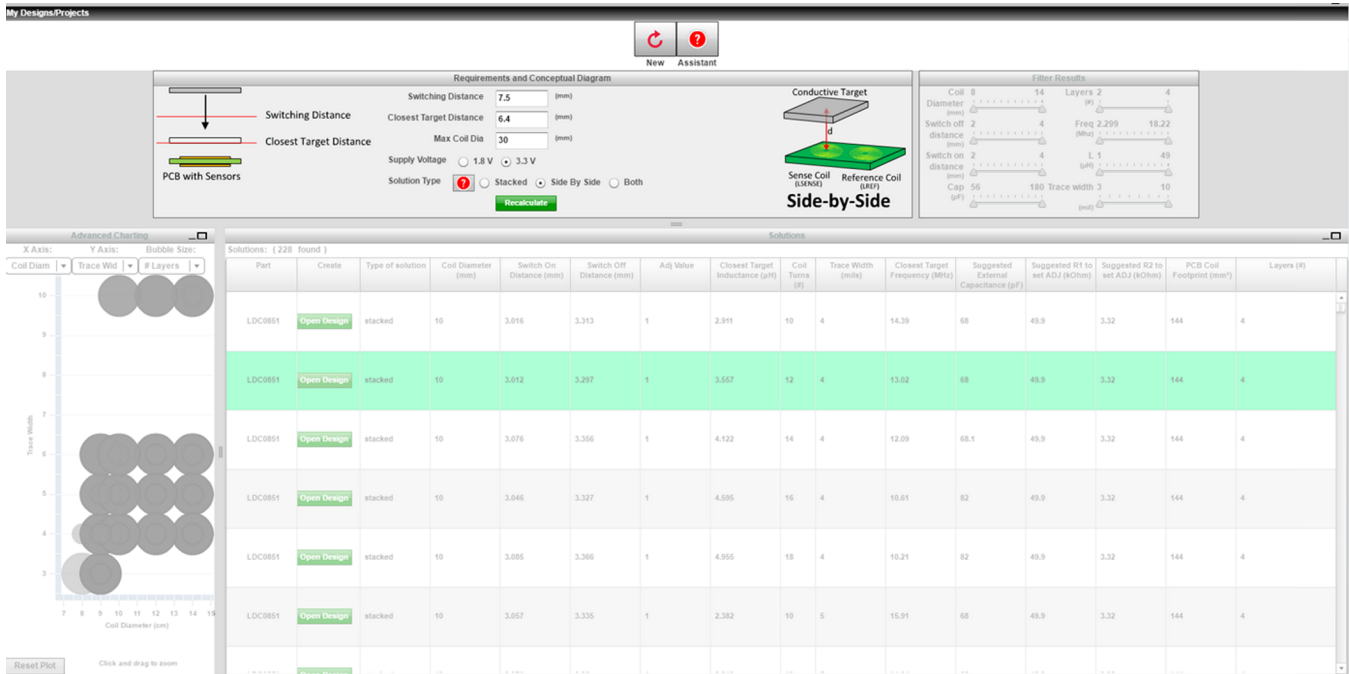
My Designs/Projects

New Assistant

Requirements and Conceptual Diagram

Switching Distance

Closest Target Distance

PCB with Sensors

Switching Distance 7.5 (mm)

Closest Target Distance 6.4 (mm)

Max Coil Dia 30 (mm)

Supply Voltage 1.8 V 3.3 V

Solution Type Stacked Side By Side Both

Recalculate

Conductive Target

d

Sense Coil (LSENSE)

Reference Coil (LREF)

Side-by-Side

Filter Results

Coil Diameter (mm) 8 14

Layers (#) 2 4

Switch off distance (mm) 2 4

Freq (Mhz) 2.299 18.22

Switch on distance (mm) 2 4

L (µH) 1 49

Cap (pF) 56 180

Trace width (mil) 3 10

Advanced Charting

X Axis: Y Axis: Bubble Size:

Coil Diam Trace Wid # Layers

10 9 8 7 6 5 4 3

Trace Width

7 8 9 10 11 12 13 14 15

Coil Diameter (cm)

Reset Plot

Click and drag to zoom

Solutions

Solutions: ( 228 found )

| Part | Create | Type of solution | Coil Diameter (mm) | Switch On Distance (mm) | Switch Off Distance (mm) | Adj Value | Closest Target Inductance (µH) | Coil Turns (#) | Trace Width (mils) | Closest Target Frequency (MHz) | Suggested External Capacitance (pF) | Suggested R1 to set ADJ (kOhm) | Suggested R2 to set ADJ (kOhm) | PCB Coil Footprint (mm²) | Layers (#) |
|---|---|---|---|---|---|---|---|---|---|---|---|---|---|---|---|
| LDC0851 | Open Design | stacked | 10 | 3.016 | 3.313 | 1 | 2.911 | 10 | 4 | 14.39 | 68 | 49.9 | 3.32 | 144 | 4 |
| LDC0851 | Open Design | stacked | 10 | 3.012 | 3.297 | 1 | 3.557 | 12 | 4 | 13.02 | 68 | 49.9 | 3.32 | 144 | 4 |
| LDC0851 | Open Design | stacked | 10 | 3.076 | 3.356 | 1 | 4.122 | 14 | 4 | 12.09 | 68.1 | 49.9 | 3.32 | 144 | 4 |
| LDC0851 | Open Design | stacked | 10 | 3.046 | 3.327 | 1 | 4.595 | 16 | 4 | 10.61 | 82 | 49.9 | 3.32 | 144 | 4 |
| LDC0851 | Open Design | stacked | 10 | 3.085 | 3.366 | 1 | 4.955 | 18 | 4 | 10.21 | 82 | 49.9 | 3.32 | 144 | 4 |
| LDC0851 | Open Design | stacked | 10 | 3.057 | 3.335 | 1 | 2.382 | 10 | 5 | 15.91 | 68 | 49.9 | 3.32 | 144 | 4 |